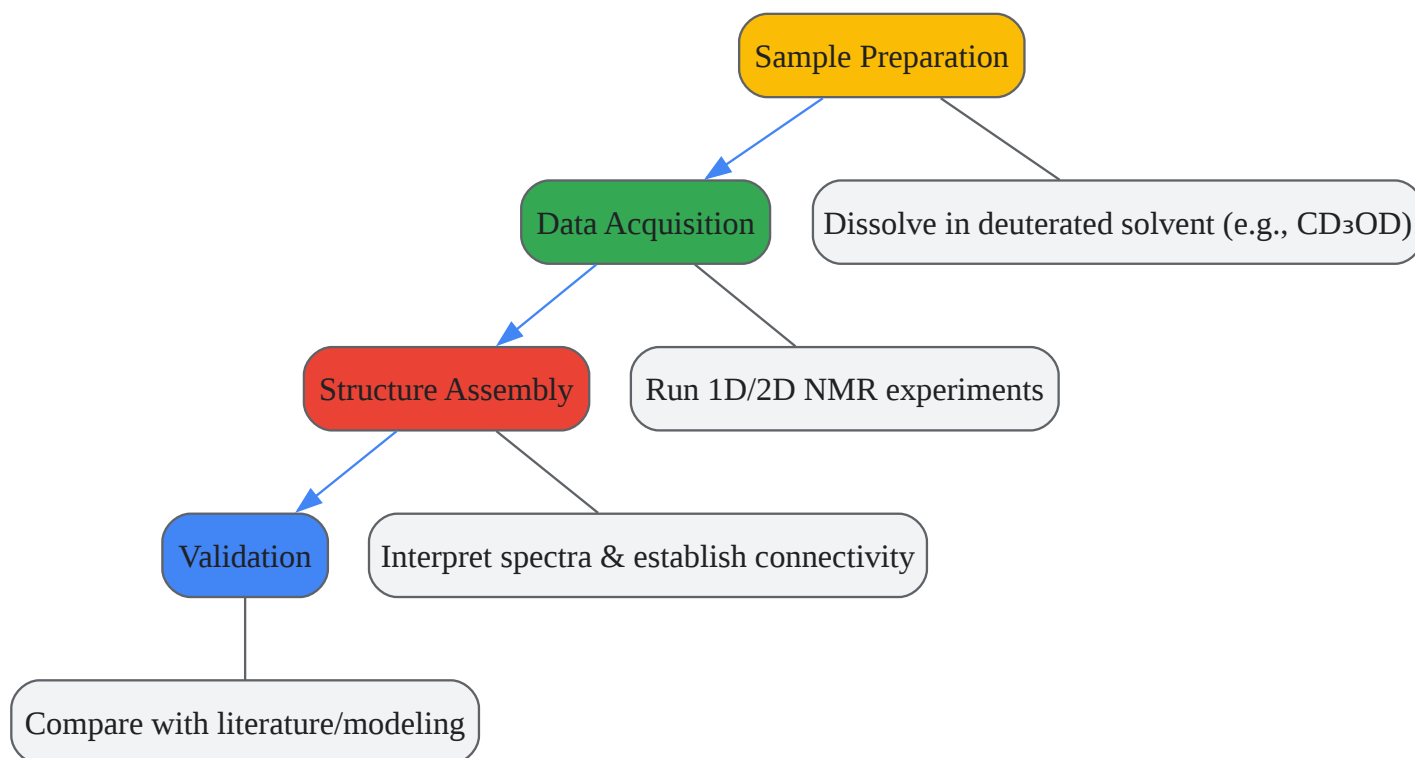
Sample Preparation

Data Acquisition

Dissolve in deuterated solvent (e.g., $CD_3OD$)

Structure Assembly

Run 1D/2D NMR experiments

Validation

Interpret spectra & establish connectivity

Compare with literature/modeling